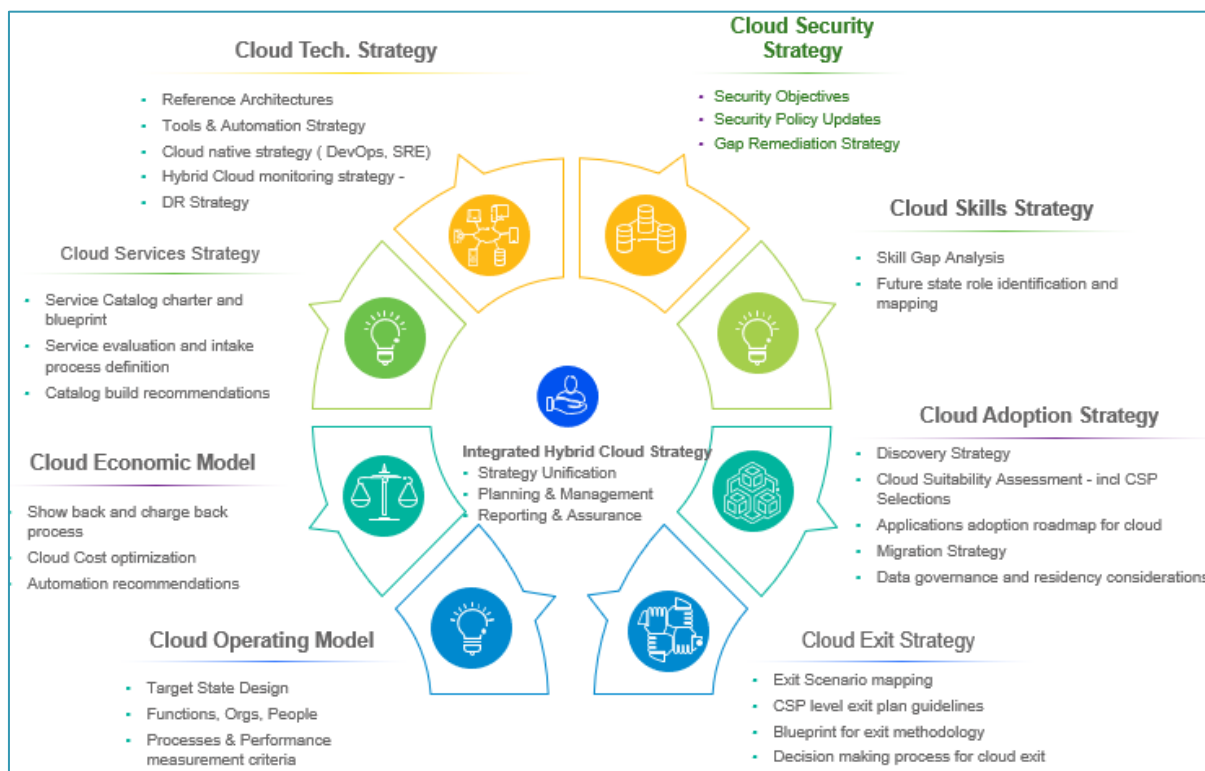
Cloud Tech. Strategy

- Reference Architectures
- Tools & Automation Strategy
- Cloud native strategy ( DevOps, SRE)
- Hybrid Cloud monitoring strategy -
- DR Strategy

Cloud Security Strategy

- Security Objectives
- Security Policy Updates
- Gap Remediation Strategy

Cloud Skills Strategy

- Skill Gap Analysis
- Future state role identification and mapping

Cloud Services Strategy

- Service Catalog charter and blueprint
- Service evaluation and intake process definition
- Catalog build recommendations

Integrated Hybrid Cloud Strategy
- Strategy Unification
- Planning & Management
- Reporting & Assurance

Cloud Adoption Strategy

- Discovery Strategy
- Cloud Suitability Assessment - incl CSP Selections
- Applications adoption roadmap for cloud
- Migration Strategy
- Data governance and residency consideration

Cloud Economic Model

- Show back and charge back process
- Cloud Cost optimization
- Automation recommendations

Cloud Operating Model

- Target State Design
- Functions, Orgs, People
- Processes & Performance measurement criteria

Cloud Exit Strategy

- Exit Scenario mapping
- CSP level exit plan guidelines
- Blueprint for exit methodology
- Decision making process for cloud exit